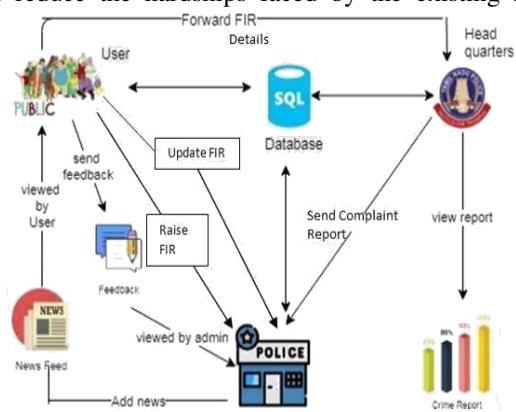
reduce the hardships faced by the existing

Forward FIR

Details

User

Head quarters

PUBLIC

SQL

Database

send feedback

Update FIR

viewed by User

Send Complaint Report

view report

Raise FIR

Feedback

NEWS

viewed by admin

POLICE

News Feed

Add news

Crime Report